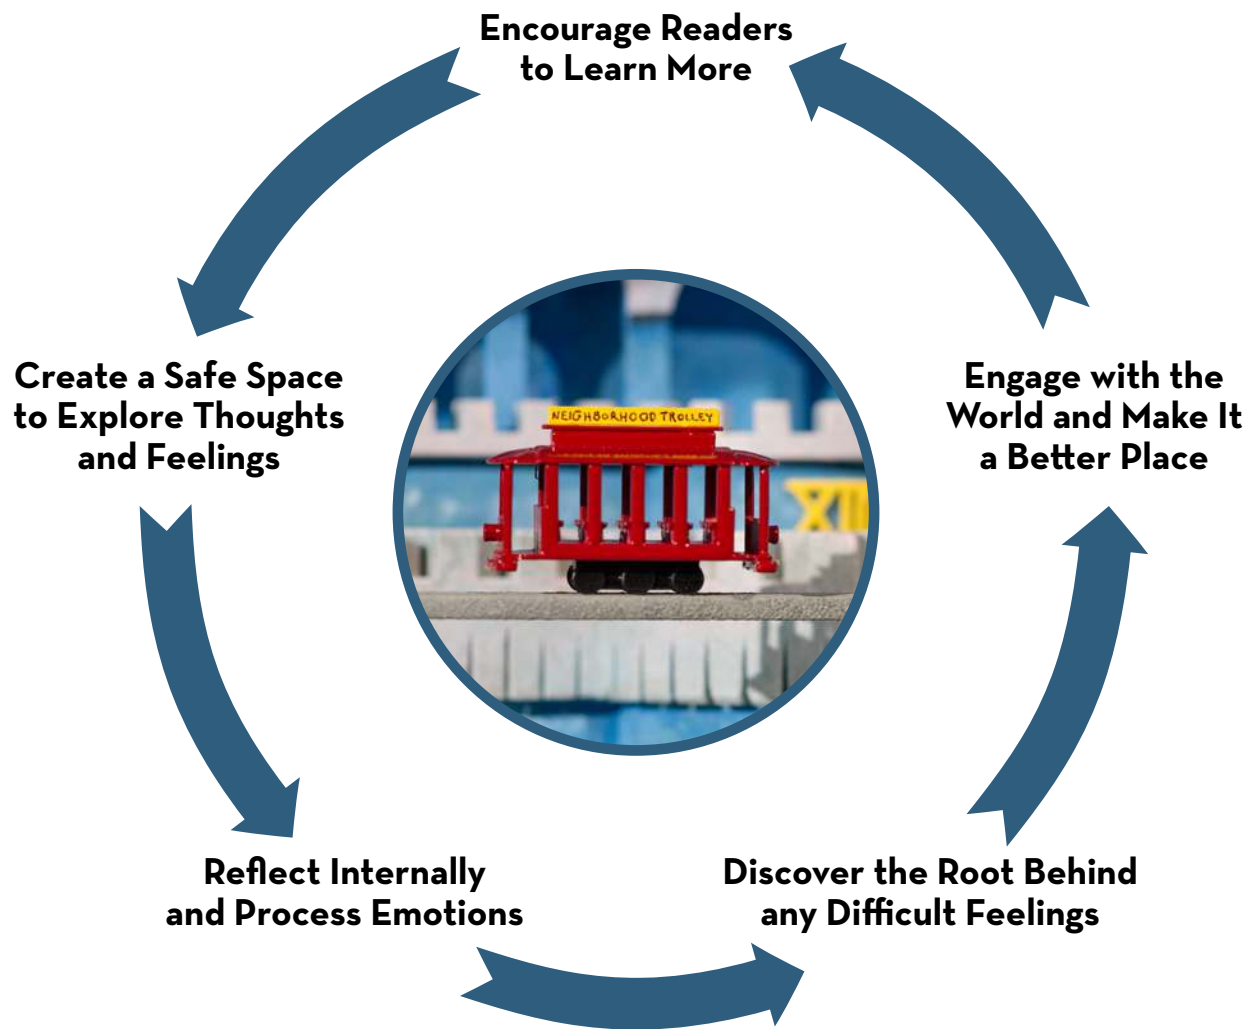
Encourage Readers to Learn More

Create a Safe Space to Explore Thoughts and Feelings

NEIGHBORHOOD TROLLEY

XII

Engage with the World and Make It a Better Place

Reflect Internally and Process Emotions

Discover the Root Behind any Difficult Feelings